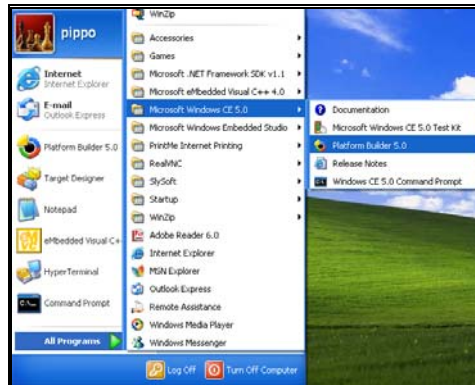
pippo

Internet
Internet Explorer

E-mail
Outlook Express

Platform Builder 5.0

Target Designer

Notepad

eMbedded Visual C++

HyperTerminal

Command Prompt

All Programs

WinZip
Accessories
Games
Microsoft .NET Framework SDK v1.1
Microsoft eMbedded Visual C++ 4.0
Microsoft Windows CE 5.0
Microsoft Windows Embedded Studio
PrintMe Internet Printing
RealVNC
SlySoft
Startup
WinZip
Adobe Reader 6.0
Internet Explorer
MSN Explorer
Outlook Express
Remote Assistance
Windows Media Player
Windows Messenger

Documentation
Microsoft Windows CE 5.0 Test Kit
Platform Builder 5.0
Release Notes
Windows CE 5.0 Command Prompt

Log Off
Turn Off Computer